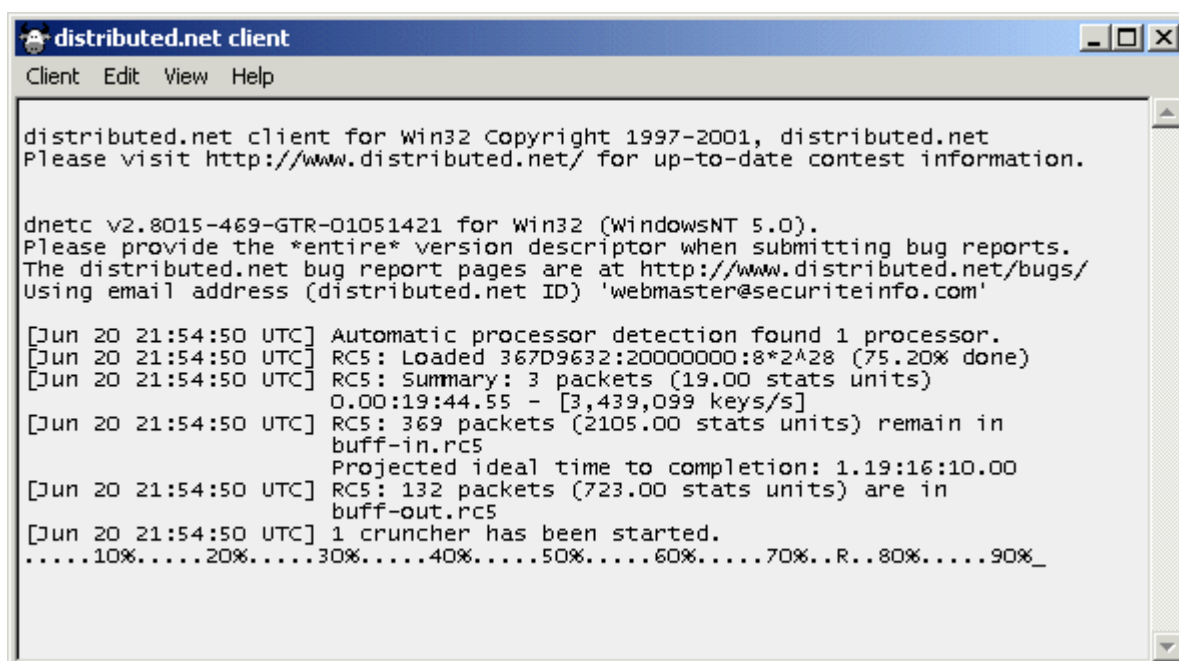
distributed.net client

Client Edit View Help

distributed.net client for Win32 Copyright 1997-2001, distributed.net
Please visit http://www.distributed.net/ for up-to-date contest information.

dnetc v2.8015-469-GTR-01051421 for Win32 (WindowsNT 5.0).
Please provide the *entire* version descriptor when submitting bug reports.
The distributed.net bug report pages are at http://www.distributed.net/bugs/
Using email address (distributed.net ID) 'webmaster@securiteinfo.com'

[Jun 20 21:54:50 UTC] Automatic processor detection found 1 processor.
[Jun 20 21:54:50 UTC] RC5: Loaded 367D9632:20000000:8*2^28 (75.20% done)
[Jun 20 21:54:50 UTC] RC5: Summary: 3 packets (19.00 stats units)
0.00:19:44.55 - [3,439,099 keys/s]
[Jun 20 21:54:50 UTC] RC5: 369 packets (2105.00 stats units) remain in buff-in.rc5
Projected ideal time to completion: 1.19:16:10.00
[Jun 20 21:54:50 UTC] RC5: 132 packets (723.00 stats units) are in buff-out.rc5
[Jun 20 21:54:50 UTC] 1 cruncher has been started.
.....10%.....20%.....30%.....40%.....50%.....60%.....70%..R..80%.....90%_